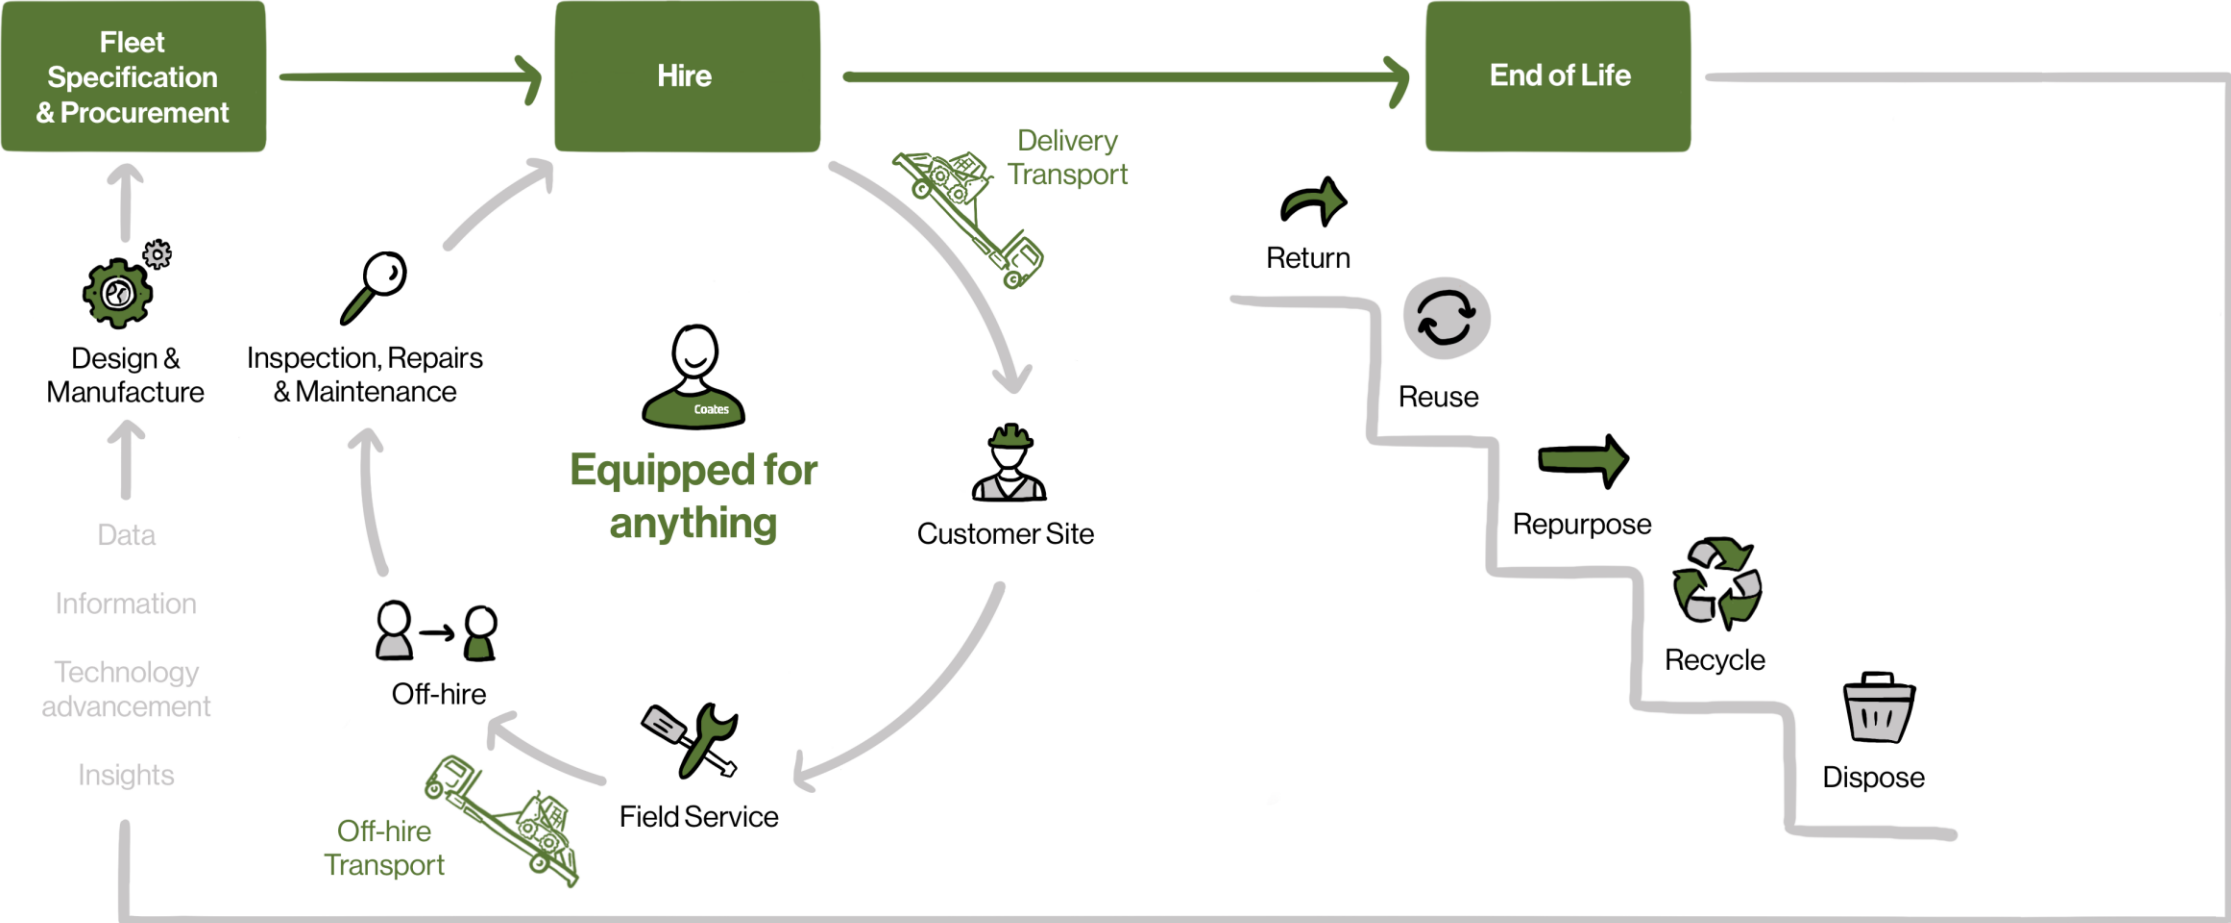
Fleet Specification & Procurement

Hire

End of Life

Delivery Transport

Return

Design & Manufacture

Inspection, Repairs & Maintenance

Coates

Equipped for anything

Reuse

Customer Site

Repurpose

Data

Information

Technology advancement

Insights

Off-hire

Recycle

Dispose

Field Service

Off-hire Transport